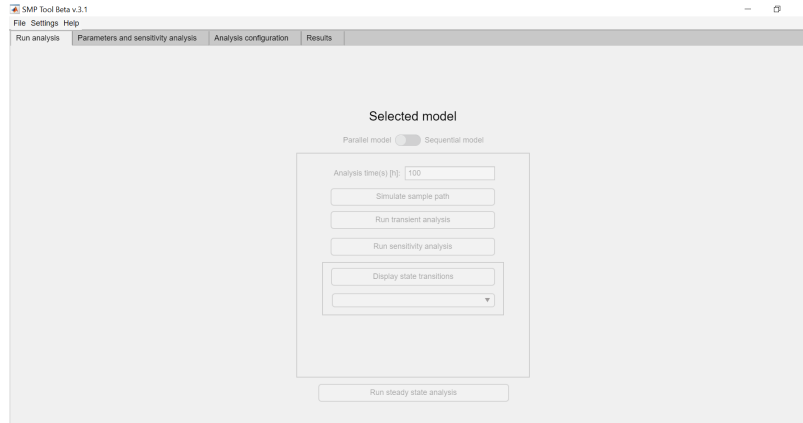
SMP Tool Beta v.3.1

File Settings Help

Run analysis | Parameters and sensitivity analysis | Analysis configuration | Results

Selected model

Parallel model Sequential model

Analysis time(s) [h]: 100

Simulate sample path

Run transient analysis

Run sensitivity analysis

Display state transitions

Run steady state analysis